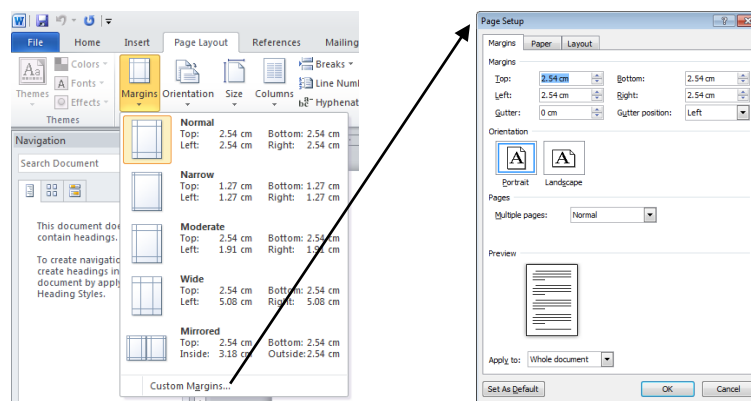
File Home Insert Page Layout References Mailing

Themes Colors Fonts Effects
Themes

Margins Orientation Size Columns
Breaks
Line Numb
Hyphenat

Navigation

Search Document

This document doe contain headings.

To create navigati create headings in document by apply Heading Styles.

Normal
Top: 2.54 cm Bottom: 2.54 cm
Left: 2.54 cm Right: 2.54 cm

Narrow
Top: 1.27 cm Bottom: 1.27 cm
Left: 1.27 cm Right: 1.27 cm

Moderate
Top: 2.54 cm Bottom: 2.54 cm
Left: 1.91 cm Right: 1.91 cm

Wide
Top: 2.54 cm Bottom: 2.54 cm
Left: 5.08 cm Right: 5.08 cm

Mirrored
Top: 2.54 cm Bottom: 2.54 cm
Inside: 3.18 cm Outside: 2.54 cm

Custom Margins...

Page Setup

Margins Paper Layout

Margins
Top: 2.54 cm Bottom: 2.54 cm
Left: 2.54 cm Right: 2.54 cm
Gutter: 0 cm Gutter position: Left

Orientation
Portrait Landscape

Pages
Multiple pages: Normal

Preview

Apply to: Whole document

Set As Default OK Cancel